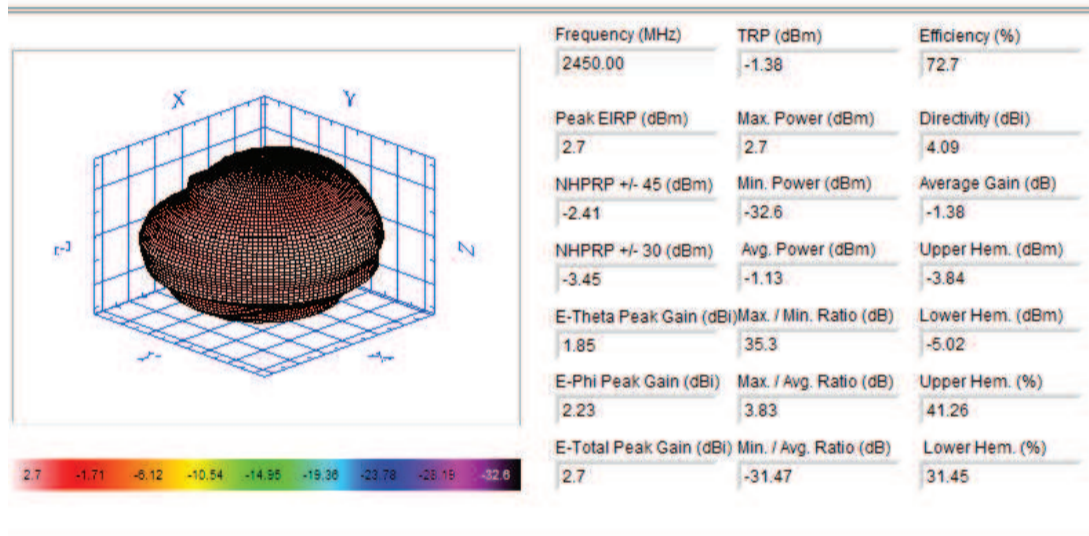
X

Y

-Z

Z

-Y

-X

2.7 -1.71 -6.12 -10.54 -14.95 -19.36 -23.78 -28.19 -32.6

| Frequency (MHz) | TRP (dBm) | Efficiency (%) |
|---|---|---|
| 2450.00 | -1.38 | 72.7 |
| Peak EIRP (dBm) | Max. Power (dBm) | Directivity (dBi) |
| 2.7 | 2.7 | 4.09 |
| NHPRP +/- 45 (dBm) | Min. Power (dBm) | Average Gain (dB) |
| -2.41 | -32.6 | -1.38 |
| NHPRP +/- 30 (dBm) | Avg. Power (dBm) | Upper Hem. (dBm) |
| -3.45 | -1.13 | -3.84 |
| E-Theta Peak Gain (dBi) | Max. / Min. Ratio (dB) | Lower Hem. (dBm) |
| 1.85 | 35.3 | -5.02 |
| E-Phi Peak Gain (dBi) | Max. / Avg. Ratio (dB) | Upper Hem. (%) |
| 2.23 | 3.83 | 41.26 |
| E-Total Peak Gain (dBi) | Min. / Avg. Ratio (dB) | Lower Hem. (%) |
| 2.7 | -31.47 | 31.45 |